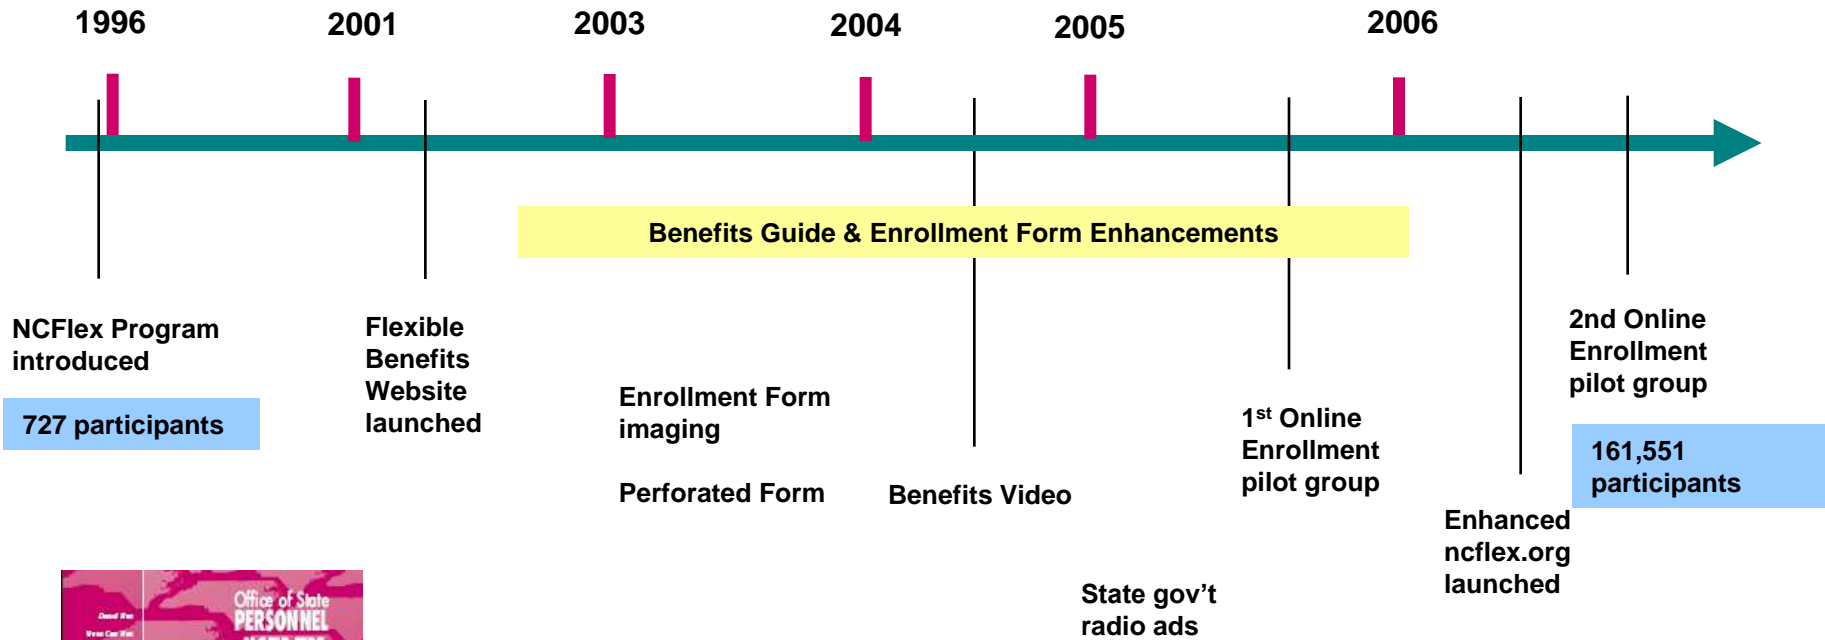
1996 2001 2003 2004 2005 2006

Benefits Guide & Enrollment Form Enhancements

NCFlex Program introduced

727 participants

Flexible Benefits Website launched

Enrollment Form imaging

Perforated Form

Benefits Video

State gov't radio ads

1$^{st}$ Online Enrollment pilot group

Enhanced ncflex.org launched

2nd Online Enrollment pilot group

161,551 participants

Office of State PERSONNEL